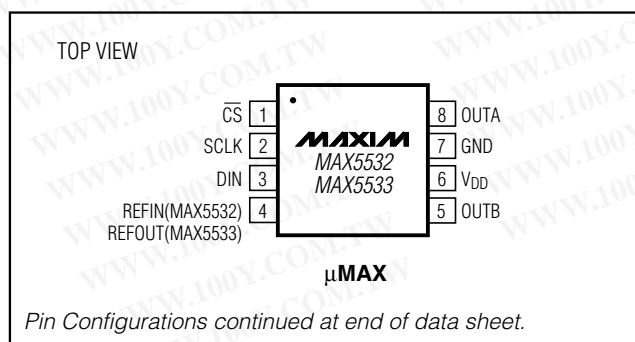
TOP VIEW

$\overline{CS}$ 1
SCLK 2
DIN 3
REFIN(MAX5532) 4
REFOUT(MAX5533)

MAXIM
MAX5532
MAX5533

8 OUTA
7 GND
6 $V_{DD}$
5 OUTB

μMAX

Pin Configurations continued at end of data sheet.

WWW.100Y.COM.TW WWW.100Y.COM.TW WWW.100Y.COM.TW WWW.100Y.COM.TW WWW.100Y.COM.TW WWW.100Y.COM.TW WWW.100Y.COM.TW WWW.100Y.COM.TW